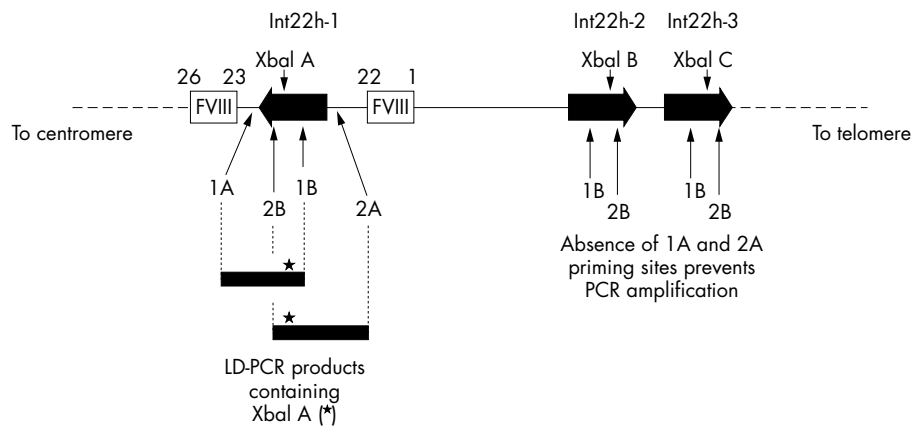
Int22h-1

Int22h-2 Int22h-3

XbaI A

XbaI B

XbaI C

26 23

FVIII

22 1

FVIII

To centromere

To telomere

1A

2B

1B

2A

1B

2B

1B

2B

★

★

Absence of 1A and 2A priming sites prevents PCR amplification

LD-PCR products containing XbaI A (★)